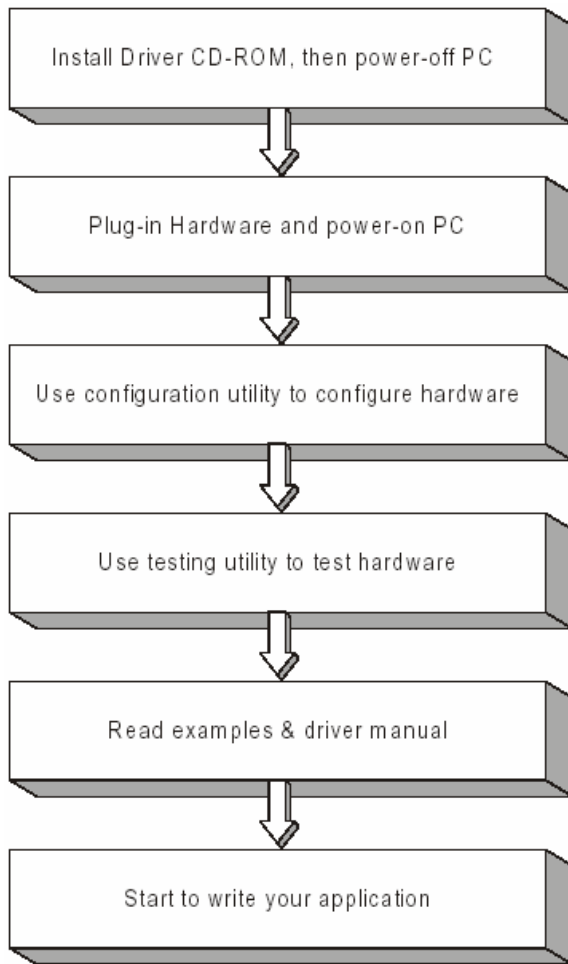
Install Driver CD-ROM, then power-off PC

Plug-in Hardware and power-on PC

Use configuration utility to configure hardware

Use testing utility to test hardware

Read examples & driver manual

Start to write your application